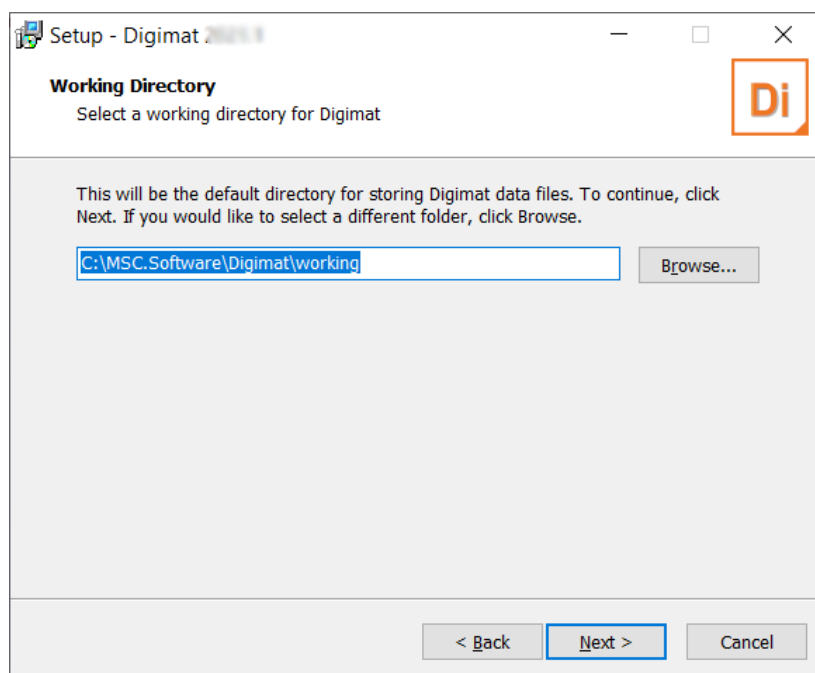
Setup - Digimat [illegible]

Working Directory
Select a working directory for Digimat

Di

This will be the default directory for storing Digimat data files. To continue, click Next. If you would like to select a different folder, click Browse.

C:\MSC.Software\Digimat\working

Browse...

< Back

Next >

Cancel